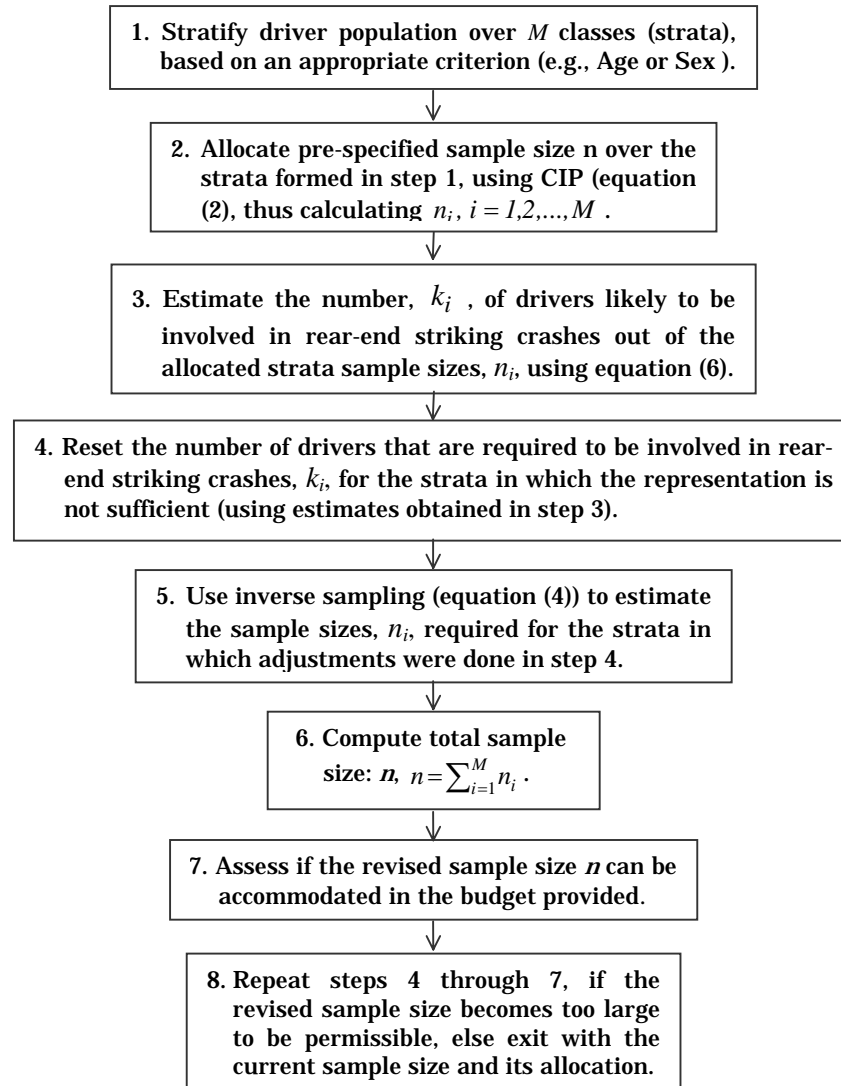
1. Stratify driver population over $M$ classes (strata), based on an appropriate criterion (e.g., Age or Sex ).

2. Allocate pre-specified sample size n over the strata formed in step 1, using CIP (equation (2), thus calculating $n_i$, $i = 1,2,\ldots,M$ .

3. Estimate the number, $k_i$ , of drivers likely to be involved in rear-end striking crashes out of the allocated strata sample sizes, $n_i$, using equation (6).

4. Reset the number of drivers that are required to be involved in rear-end striking crashes, $k_i$, for the strata in which the representation is not sufficient (using estimates obtained in step 3).

5. Use inverse sampling (equation (4)) to estimate the sample sizes, $n_i$, required for the strata in which adjustments were done in step 4.

6. Compute total sample size: $n$, $n = \sum_{i=1}^{M} n_i$ .

7. Assess if the revised sample size $n$ can be accommodated in the budget provided.

8. Repeat steps 4 through 7, if the revised sample size becomes too large to be permissible, else exit with the current sample size and its allocation.